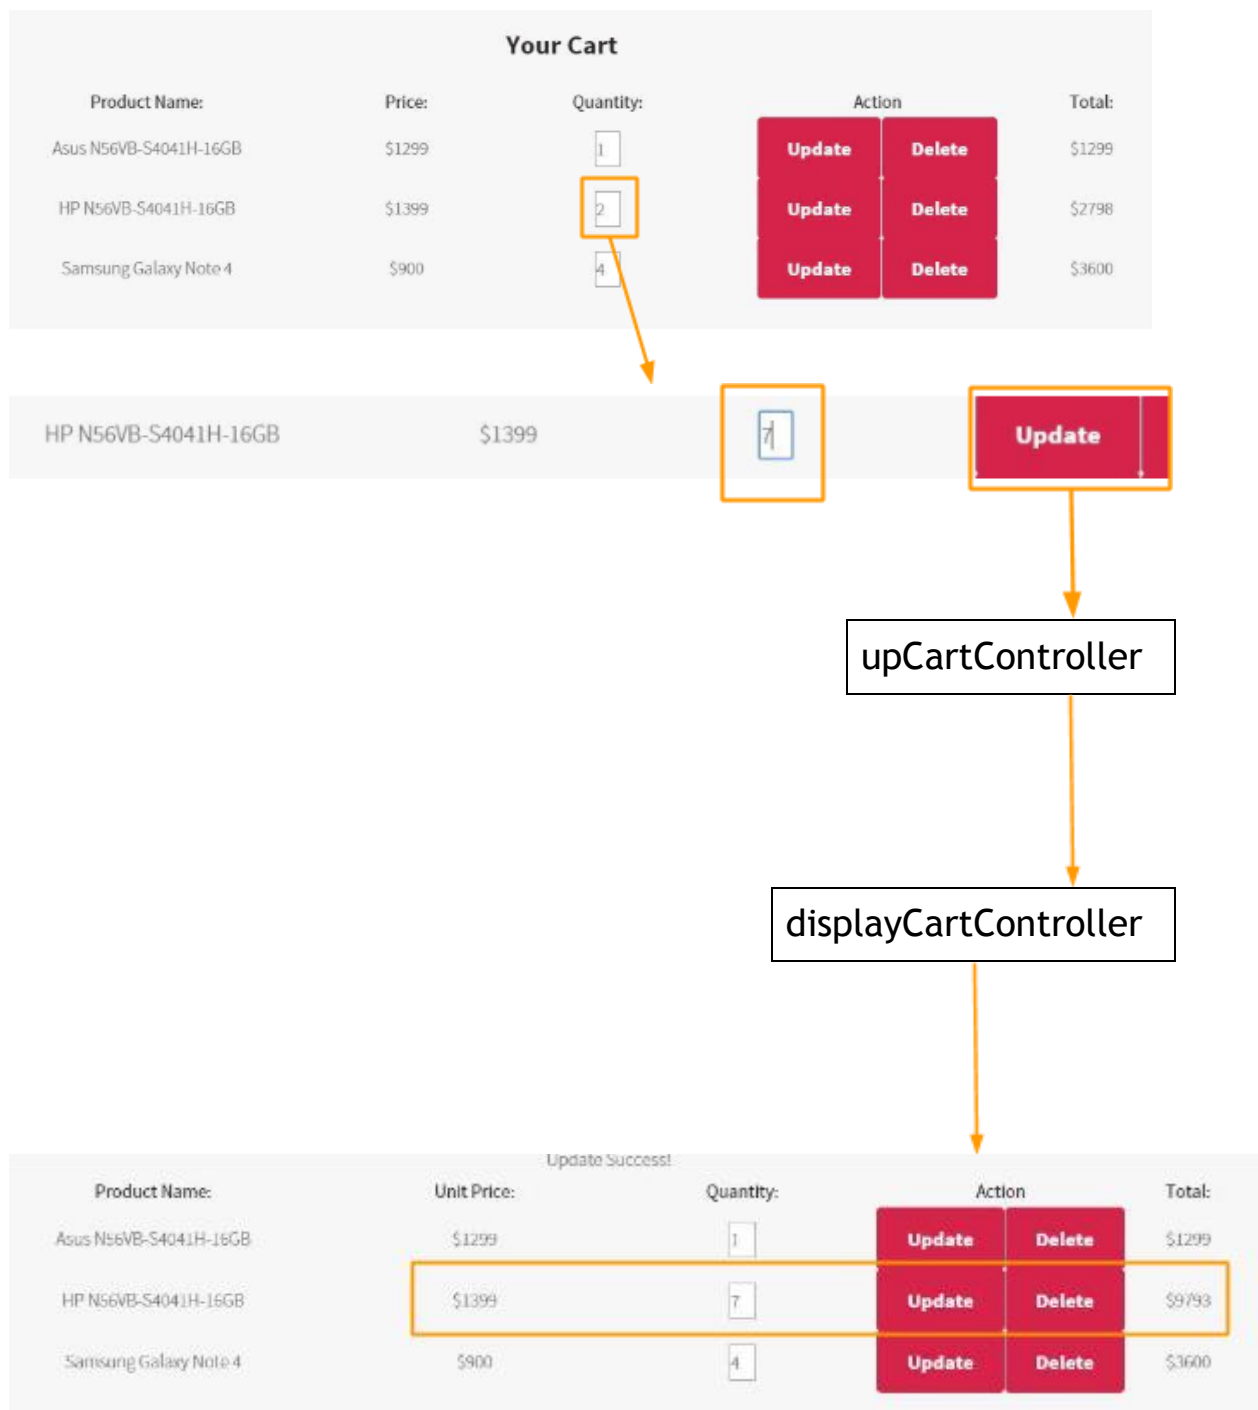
Your Cart

| Product Name: | Price: | Quantity: | Action | | Total: |
|---|---|---|---|---|---|
| Asus N56VB-S4041H-16GB | $1299 | 1 | Update | Delete | $1299 |
| HP N56VB-S4041H-16GB | $1399 | 2 | Update | Delete | $2798 |
| Samsung Galaxy Note 4 | $900 | 4 | Update | Delete | $3600 |

HP N56VB-S4041H-16GB $1399 7 Update

upCartController

displayCartController

Update Success!

| Product Name: | Unit Price: | Quantity: | Action | | Total: |
|---|---|---|---|---|---|
| Asus N56VB-S4041H-16GB | $1299 | 1 | Update | Delete | $1299 |
| HP N56VB-S4041H-16GB | $1399 | 7 | Update | Delete | $9793 |
| Samsung Galaxy Note 4 | $900 | 4 | Update | Delete | $3600 |